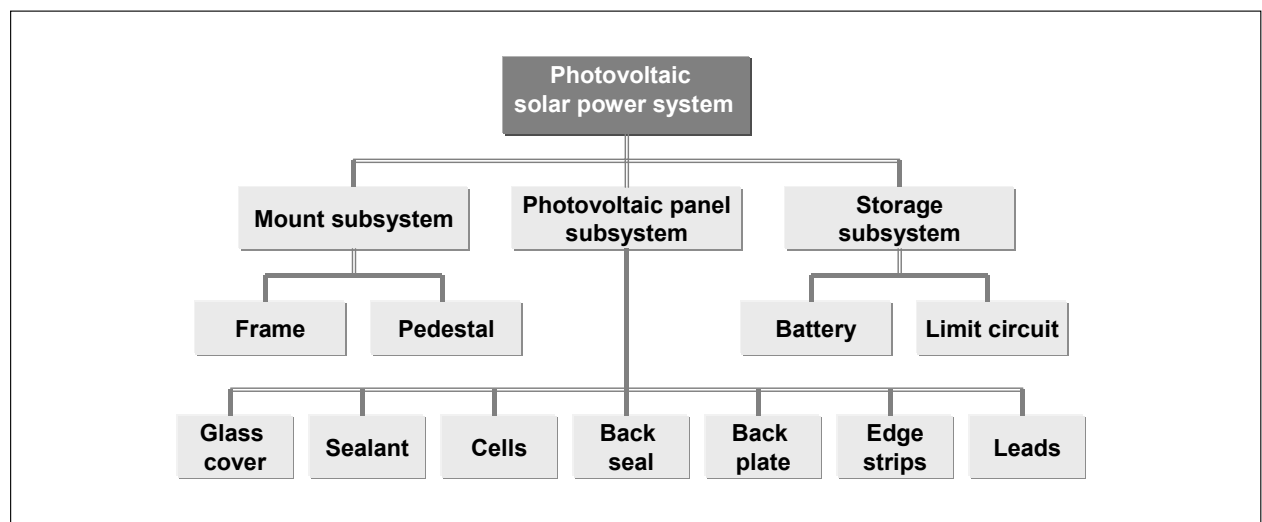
Photovoltaic solar power system

Mount subsystem

Photovoltaic panel subsystem

Storage subsystem

Frame

Pedestal

Battery

Limit circuit

Glass cover

Sealant

Cells

Back seal

Back plate

Edge strips

Leads